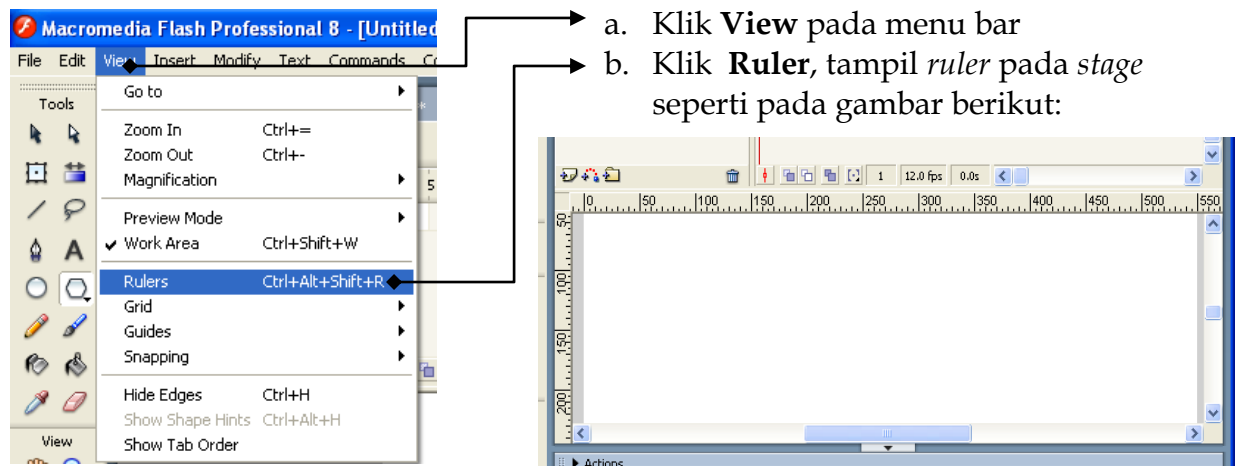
Macromedia Flash Professional 8 - [Untitled

File Edit View Insert Modify Text Commands C

Tools

Go to

Zoom In Ctrl+=
Zoom Out Ctrl+-
Magnification

Preview Mode
✔ Work Area Ctrl+Shift+W

Rulers Ctrl+Alt+Shift+R
Grid
Guides
Snapping

Hide Edges Ctrl+H
Show Shape Hints Ctrl+Alt+H
Show Tab Order

View

a. Klik **View** pada menu bar

b. Klik **Ruler**, tampil *ruler* pada *stage* seperti pada gambar berikut:

1 12.0 fps 0.0s

0 50 100 150 200 250 300 350 400 450 500 550

50

100

150

200

Actions